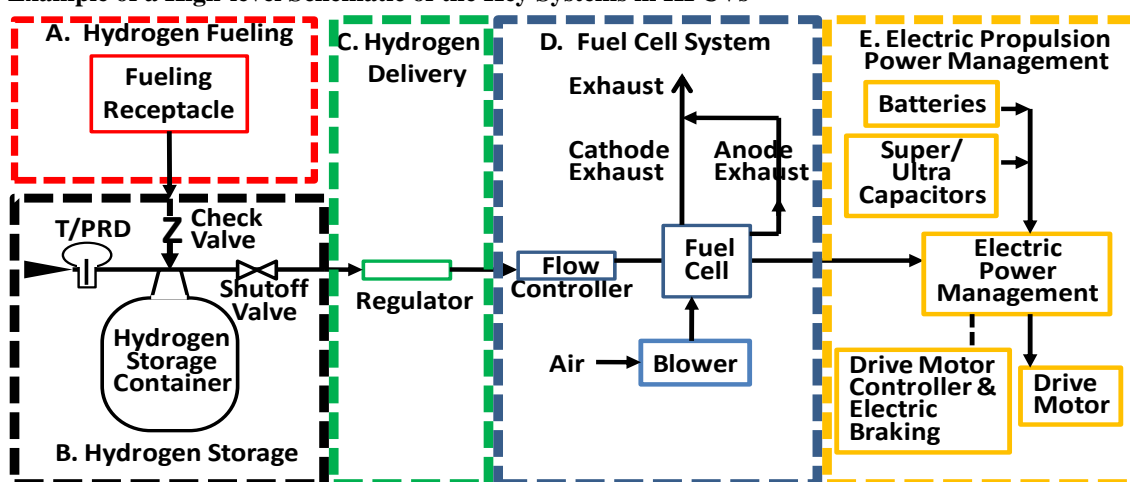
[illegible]

A. Hydrogen Fueling

Fueling Receptacle

C. Hydrogen Delivery

D. Fuel Cell System

E. Electric Propulsion Power Management

Exhaust

Cathode Exhaust

Anode Exhaust

Batteries

Super/ Ultra Capacitors

T/PRD

Check Valve

Shutoff Valve

Regulator

Flow Controller

Fuel Cell

Electric Power Management

Hydrogen Storage Container

Air

Blower

Drive Motor Controller & Electric Braking

Drive Motor

B. Hydrogen Storage